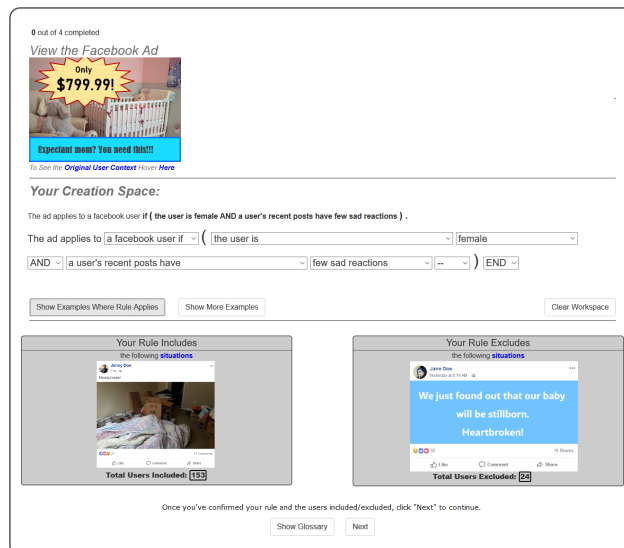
0 out of 4 completed

View the Facebook Ad

Only $799.99!

Expectant mom? You need this!!!

To See the Original User Context Hover Here

Your Creation Space:

The ad applies to a facebook user if ( the user is female AND a user's recent posts have few sad reactions ) .

The ad applies to a facebook user if ( the user is female

AND a user's recent posts have few sad reactions -- ) END

Show Examples Where Rule Applies Show More Examples Clear Workspace

Your Rule Includes
the following situations

Jenny Doe
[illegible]
Messy house!
17 Comments
Like Comment Share

Total Users Included: 153

Your Rule Excludes
the following situations

Jane Doe
Yesterday at 3:14 AM
We just found out that our baby will be stillborn. Heartbroken!
32
16 Shares
Like Comment Share

Total Users Excluded: 24

Once you've confirmed your rule and the users included/excluded, click "Next" to continue.

Show Glossary Next